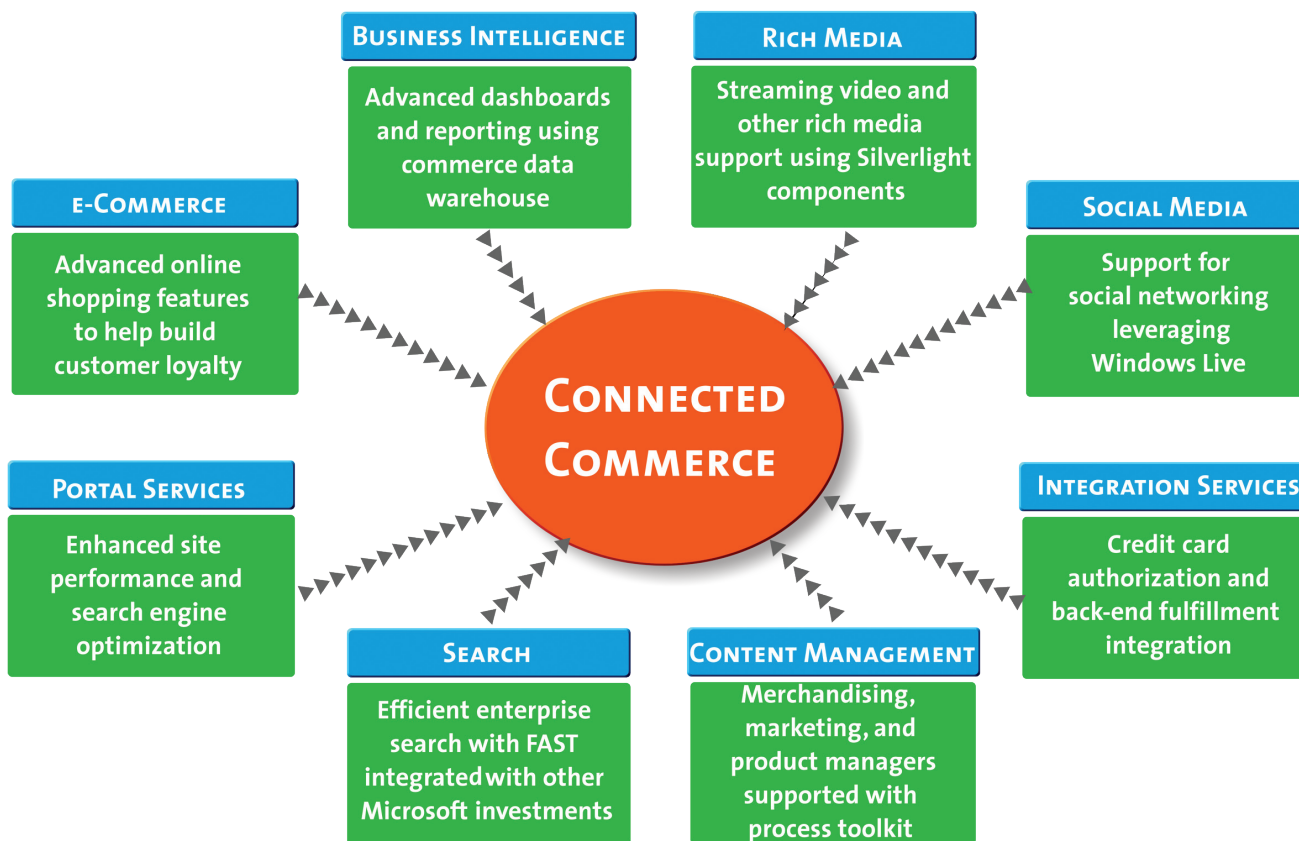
Business Intelligence

Advanced dashboards and reporting using commerce data warehouse

Rich Media

Streaming video and other rich media support using Silverlight components

e-Commerce

Advanced online shopping features to help build customer loyalty

Social Media

Support for social networking leveraging Windows Live

Connected Commerce

Portal Services

Enhanced site performance and search engine optimization

Integration Services

Credit card authorization and back-end fulfillment integration

Search

Efficient enterprise search with FAST integrated with other Microsoft investments

Content Management

Merchandising, marketing, and product managers supported with process toolkit